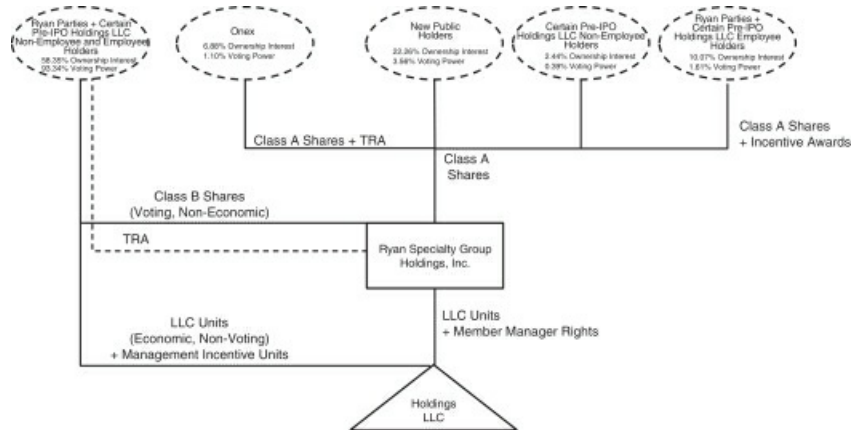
Ryan Parties + Certain Pre-IPO Holdings LLC Non-Employee and Employee Holders
58.35% Ownership Interest
93.34% Voting Power

Onex
6.88% Ownership Interest
1.10% Voting Power

New Public Holders
22.36% Ownership Interest
3.58% Voting Power

Certain Pre-IPO Holdings LLC Non-Employee Holders
2.44% Ownership Interest
0.39% Voting Power

Ryan Parties + Certain Pre-IPO Holdings LLC Employee Holders
10.07% Ownership Interest
1.61% Voting Power

Class A Shares + TRA

Class A Shares + Incentive Awards

Class A Shares

Class B Shares (Voting, Non-Economic)

TRA

Ryan Specialty Group Holdings, Inc.

LLC Units (Economic, Non-Voting) + Management Incentive Units

LLC Units + Member Manager Rights

Holdings LLC